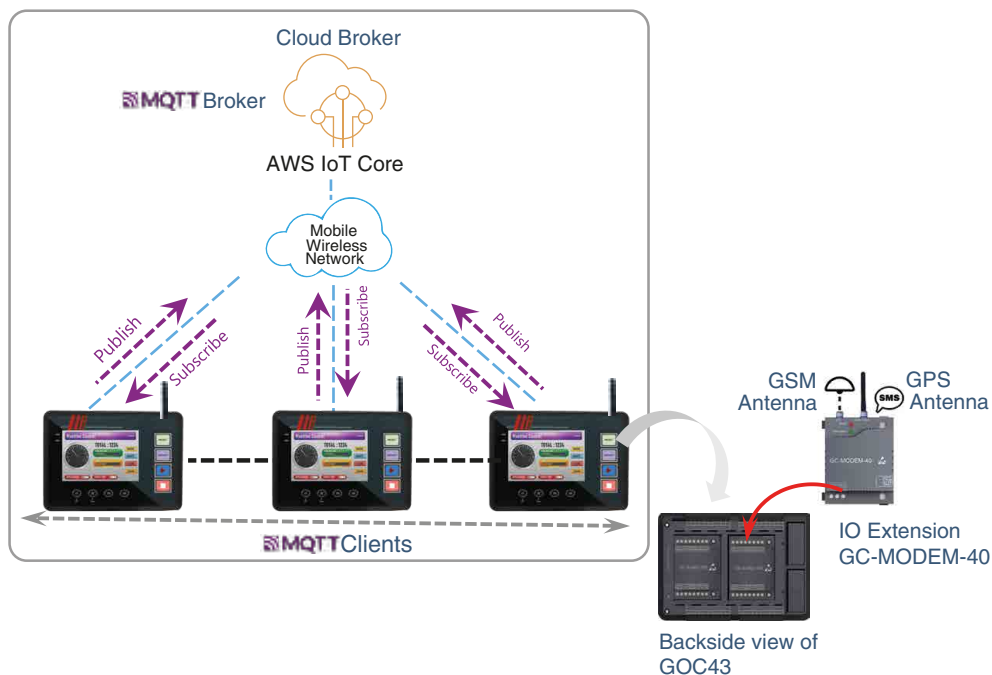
Cloud Broker

MQTT Broker

AWS IoT Core

Mobile Wireless Network

Publish

Subscribe

Publish

Subscribe

Publish

Subscribe

GSM Antenna

SMS

GPS Antenna

GC-MODEM-40

MQTT Clients

IO Extension GC-MODEM-40

Backside view of GOC43